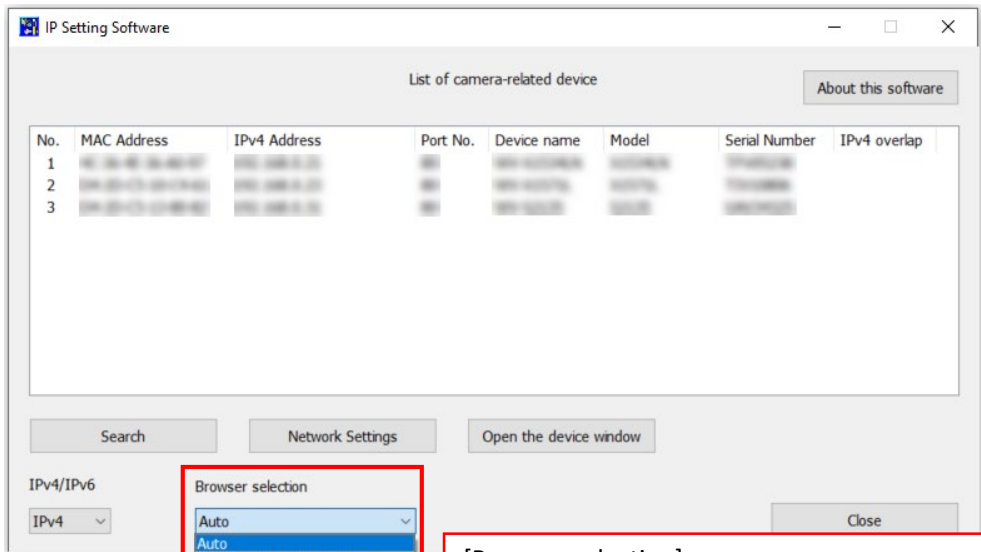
IP Setting Software

List of camera-related device

About this software

| No. | MAC Address | IPv4 Address | Port No. | Device name | Model | Serial Number | IPv4 overlap |
|---|---|---|---|---|---|---|---|
| 1 | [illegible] | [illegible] | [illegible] | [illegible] | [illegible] | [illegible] | |
| 2 | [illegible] | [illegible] | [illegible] | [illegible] | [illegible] | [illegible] | |
| 3 | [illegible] | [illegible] | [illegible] | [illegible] | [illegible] | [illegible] | |

Search

Network Settings

Open the device window

IPv4/IPv6

IPv4

Browser selection

Auto

Auto

Close

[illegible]